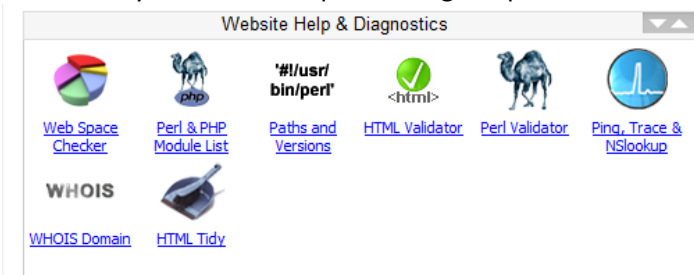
Website Help & Diagnostics

Web Space Checker

php
Perl & PHP Module List

'#!/usr/bin/perl'
Paths and Versions

<html>
HTML Validator

Perl Validator

Ping, Trace & NSlookup

WHOIS
WHOIS Domain

HTML Tidy